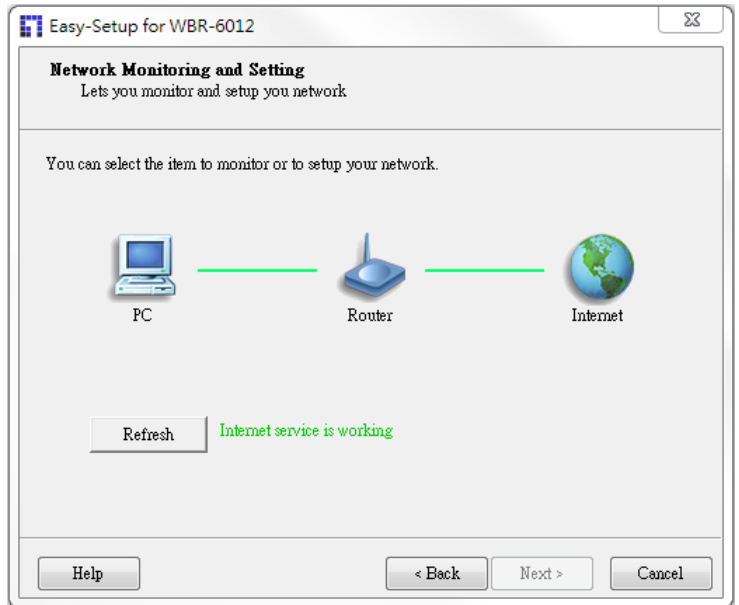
Easy-Setup for WBR-6012

Network Monitoring and Setting
Lets you monitor and setup you network

You can select the item to monitor or to setup your network.

PC

Router

Internet

Refresh

Internet service is working

Help

< Back

Next >

Cancel